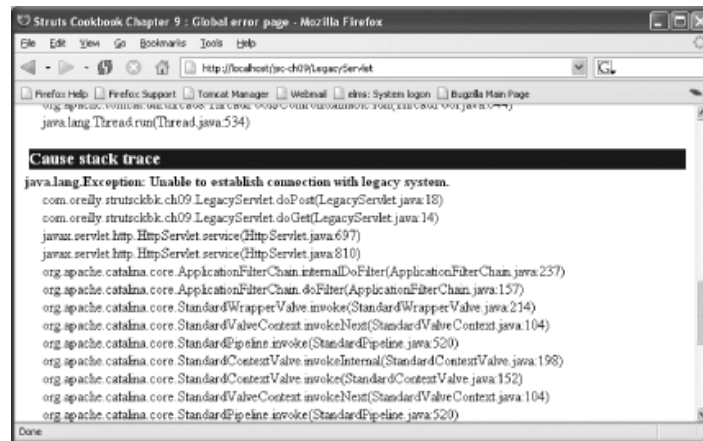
Struts Cookbook Chapter 9 : Global error page - Mozilla Firefox

File Edit View Go Bookmarks Tools Help

http://localhost/jsc-ch09/LegacyServlet

Firefox Help Firefox Support Tomcat Manager Webmail elms: System logon Bugzilla Main Page

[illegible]

java.lang.Thread.run(Thread.java:534)

Cause stack trace

java.lang.Exception: Unable to establish connection with legacy system.

com.oreilly.strutsckbk.ch09.LegacyServlet.doPost(LegacyServlet.java:18)
com.oreilly.strutsckbk.ch09.LegacyServlet.doGet(LegacyServlet.java:14)
javax.servlet.http.HttpServlet.service(HttpServlet.java:697)
javax.servlet.http.HttpServlet.service(HttpServlet.java:810)
org.apache.catalina.core.ApplicationFilterChain.internalDoFilter(ApplicationFilterChain.java:237)
org.apache.catalina.core.ApplicationFilterChain.doFilter(ApplicationFilterChain.java:157)
org.apache.catalina.core.StandardWrapperValve.invoke(StandardWrapperValve.java:214)
org.apache.catalina.core.StandardValveContext.invokeNext(StandardValveContext.java:104)
org.apache.catalina.core.StandardPipeline.invoke(StandardPipeline.java:520)
org.apache.catalina.core.StandardContextValve.invokeInternal(StandardContextValve.java:198)
org.apache.catalina.core.StandardContextValve.invoke(StandardContextValve.java:152)
org.apache.catalina.core.StandardValveContext.invokeNext(StandardValveContext.java:104)
org.apache.catalina.core.StandardPipeline.invoke(StandardPipeline.java:520)

Done